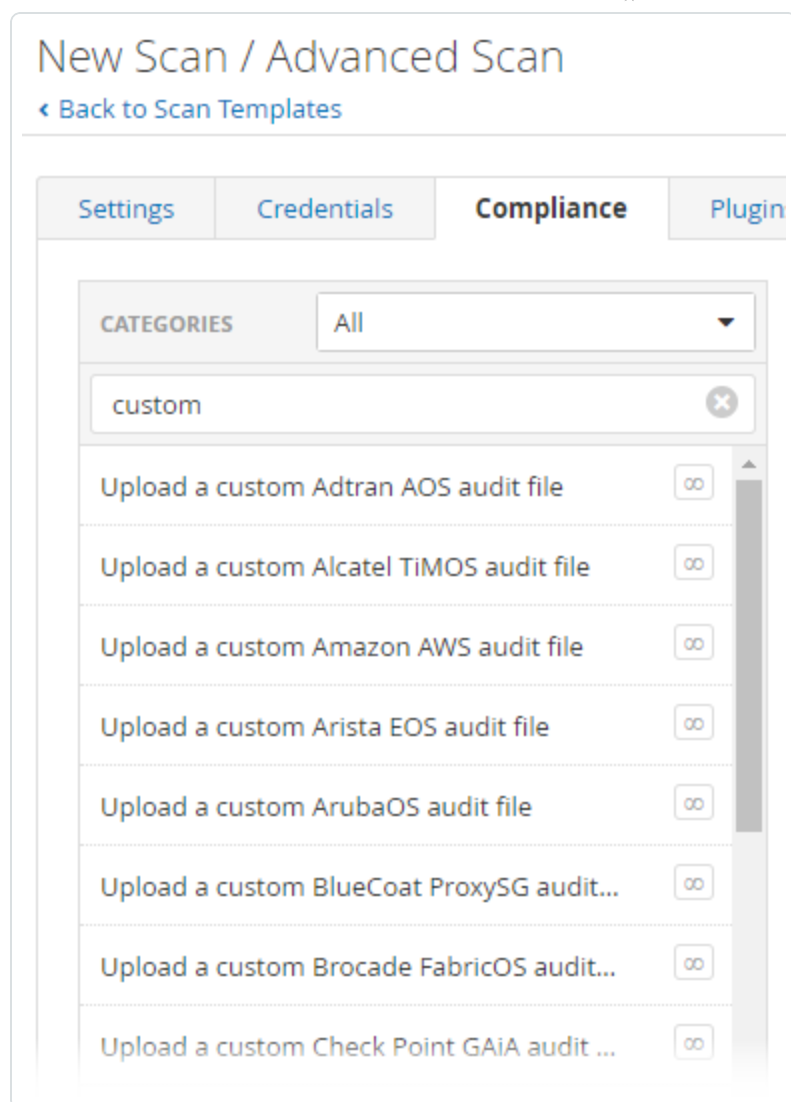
New Scan / Advanced Scan
‹ Back to Scan Templates

Settings
Credentials
Compliance
Plugin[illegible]

CATEGORIES
All
custom

Upload a custom Adtran AOS audit file
∞
Upload a custom Alcatel TiMOS audit file
∞
Upload a custom Amazon AWS audit file
∞
Upload a custom Arista EOS audit file
∞
Upload a custom ArubaOS audit file
∞
Upload a custom BlueCoat ProxySG audit...
∞
Upload a custom Brocade FabricOS audit...
∞
Upload a custom Check Point GAiA audit ...
∞